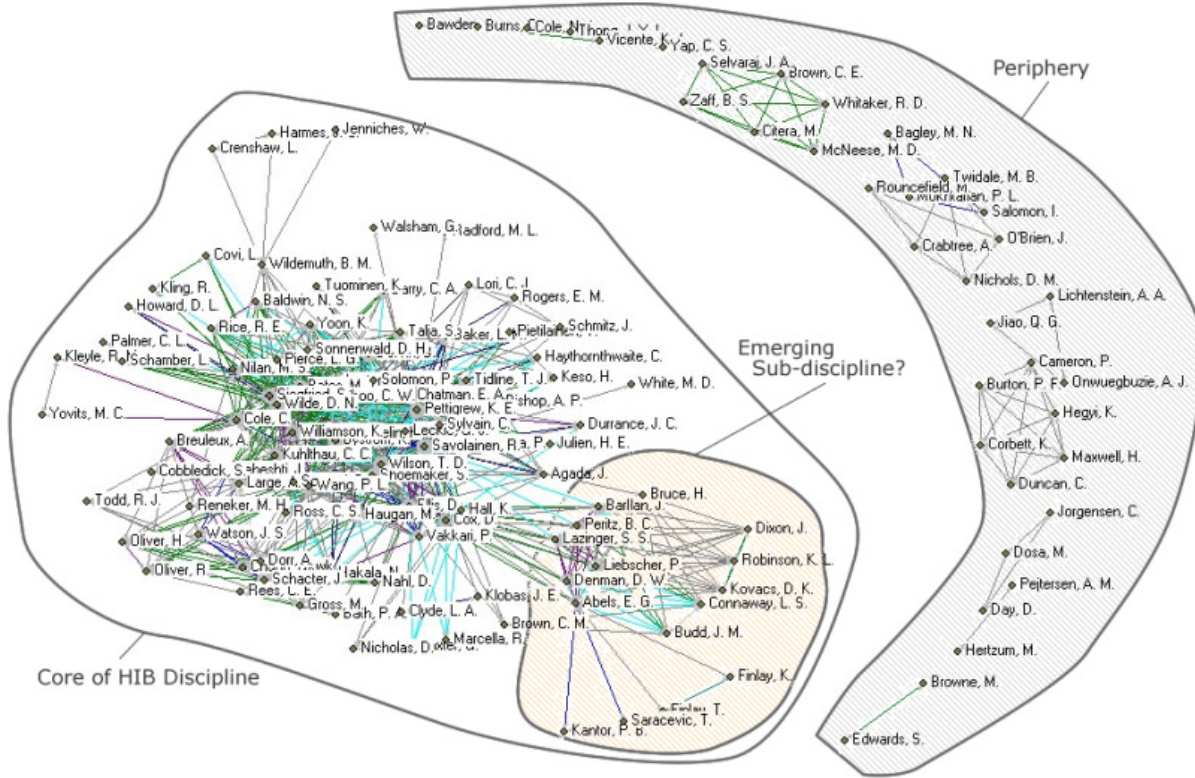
Periphery

Bawden Burns, C. Cole, N. Thong, J. Y. L. Vicente, K. Yap, C. S.

Selvaraj, J. A. Brown, C. E. Zaff, B. S. Whitaker, R. D. Citera, M. McNeese, M. D.

Bagley, M. N. Twidale, M. B. Rouncefield, M. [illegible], P. L. Salomon, I. Crabtree, A. O'Brien, J. Nichols, D. M.

Lichtenstein, A. A. Jiao, Q. G. Cameron, P. Burton, P. F. Onwuegbuzie, A. J. Hegyi, K. Corbett, K. Maxwell, H. Duncan, C.

Jorgensen, C. Dosa, M. Pejtersen, A. M. Day, D. Hertzum, M. Browne, M. Edwards, S.

Emerging Sub-discipline?

Bruce, H. Barllan, J. Dixon, J. Peritz, B. C. Lazinger, S. S. Robinson, K. L. Liebscher, P. Kovacs, D. K. Denman, D. W. Abels, E. G. Connaway, L. S. Budd, J. M. Brown, C. M. Finlay, K. Finlay, T. Saracevic, T. Kantor, P. B.

Core of HIB Discipline

Harmes, J. Jenniches, W. Crenshaw, L. Walsham, G. Radford, M. L. Covi, L. Wildemuth, B. M. Kling, R. Tuominen, K. Barry, C. A. Lori, C. J. Rogers, E. M. Howard, D. L. Baldwin, N. S. Rice, R. E. Yoon, K. Talja, S. Baker, L. Pietilainen Schmitz, J. Palmer, C. L. Kleyle, R. Schamber, L. Pierce, L. Sonnenwald, D. H. Haythornthwaite, C. Nilan, M. S. Solomon, P. Tidline, T. J. Keso, H. White, M. D. Yovits, M. C. Wilde, D. N. Chatman, E. A. Bishop, A. P. Cole, C. Pettigrew, K. E. Durrance, J. C. Sylvain, C. Williamson, K. Breuleux, A. Leckie Savolainen, R. Julien, H. E. Kuhlthau, C. C. Wilson, T. D. Cobbledick, S. Beheshti, J. Shoemaker, S. Agada, J. Large, A. Wang, P. Todd, R. J. Reneker, M. H. Ross, C. S. Haugan, M. Ellis, D. Hall, K. Cox, D. Oliver, H. Watson, J. S. Vakkari, P. Dorr, A. Oliver, R. Schacter, J. Hakala, N. Nahl, D. Rees, L. E. Gross, M. Bath, P. A. Clyde, L. A. Klobas, J. E. Marcella, R. Nicholas, D.